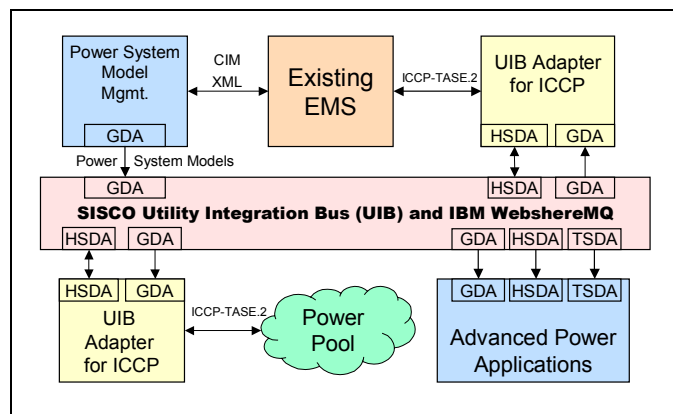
Power System Model Mgmt.

GDA

CIM XML

Existing EMS

ICCP-TASE.2

UIB Adapter for ICCP

HSDA

GDA

Power System Models

GDA

HSDA

GDA

SISCO Utility Integration Bus (UIB) and IBM WebshereMQ

HSDA

GDA

GDA

HSDA

TSDA

HSDA

GDA

UIB Adapter for ICCP

ICCP-TASE.2

Power Pool

GDA

HSDA

TSDA

Advanced Power Applications